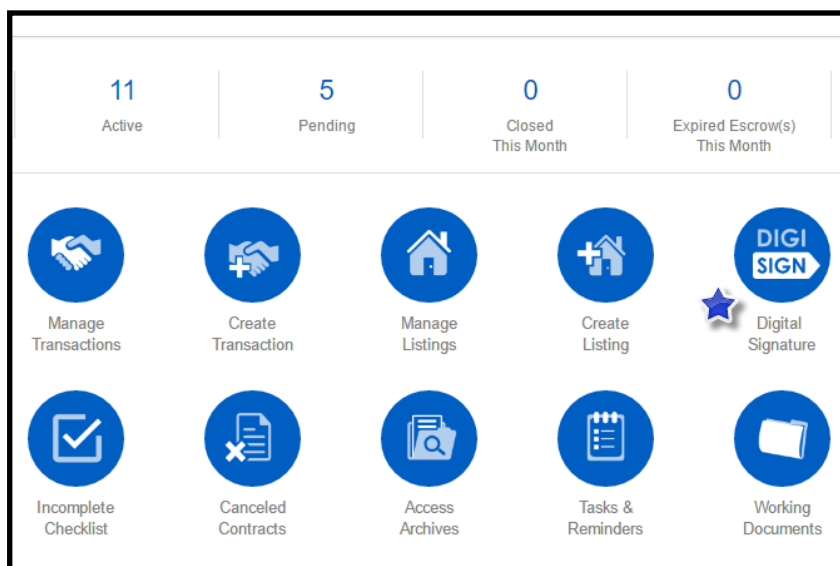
11
Active

5
Pending

0
Closed
This Month

0
Expired Escrow(s)
This Month

Manage
Transactions

Create
Transaction

Manage
Listings

Create
Listing

DIGI
SIGN
Digital
Signature

Incomplete
Checklist

Canceled
Contracts

Access
Archives

Tasks &
Reminders

Working
Documents